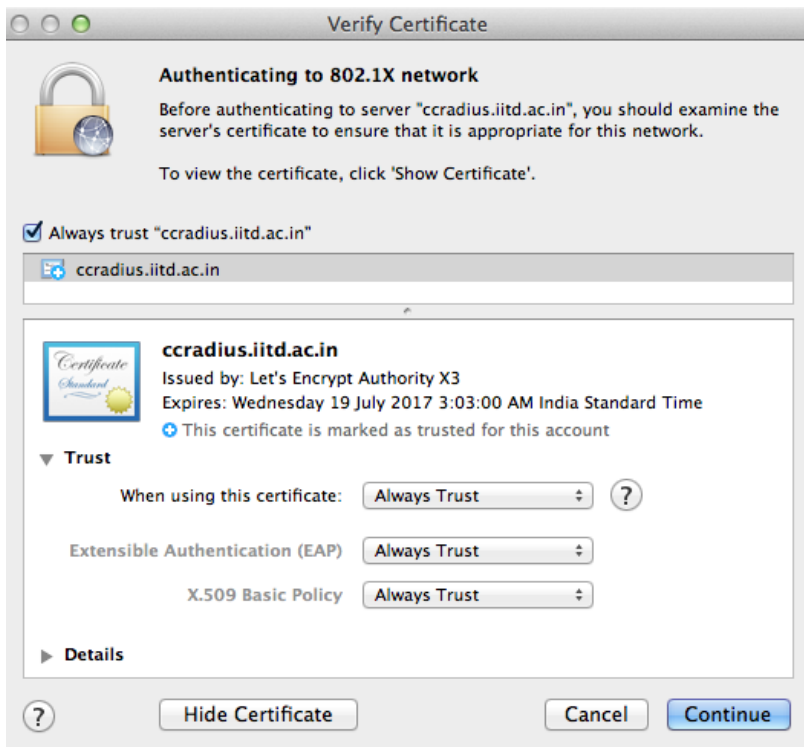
Verify Certificate

Authenticating to 802.1X network

Before authenticating to server "ccradius.iitd.ac.in", you should examine the server's certificate to ensure that it is appropriate for this network.

To view the certificate, click 'Show Certificate'.

Always trust "ccradius.iitd.ac.in"

ccradius.iitd.ac.in

Certificate Standard

ccradius.iitd.ac.in
Issued by: Let's Encrypt Authority X3
Expires: Wednesday 19 July 2017 3:03:00 AM India Standard Time
This certificate is marked as trusted for this account

Trust

When using this certificate: Always Trust ?

Extensible Authentication (EAP) Always Trust

X.509 Basic Policy Always Trust

Details

? Hide Certificate Cancel Continue